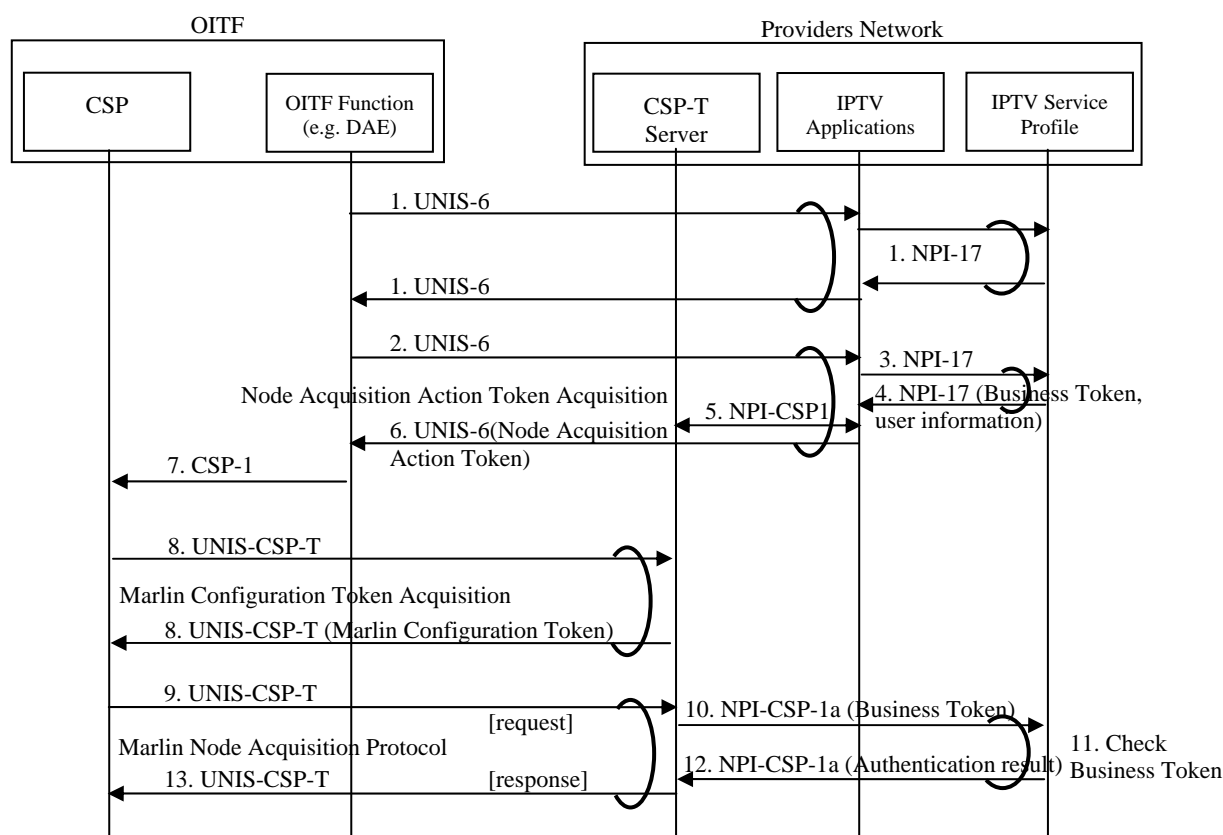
OITF

Providers Network

CSP

OITF Function (e.g. DAE)

CSP-T Server

IPTV Applications

IPTV Service Profile

1. UNIS-6

1. NPI-17

1. UNIS-6

2. UNIS-6

3. NPI-17

Node Acquisition Action Token Acquisition

4. NPI-17 (Business Token, user information)

5. NPI-CSP1

6. UNIS-6(Node Acquisition Action Token)

7. CSP-1

8. UNIS-CSP-T

Marlin Configuration Token Acquisition

8. UNIS-CSP-T (Marlin Configuration Token)

9. UNIS-CSP-T

[request]

10. NPI-CSP-1a (Business Token)

Marlin Node Acquisition Protocol

11. Check Business Token

12. NPI-CSP-1a (Authentication result)

13. UNIS-CSP-T

[response]